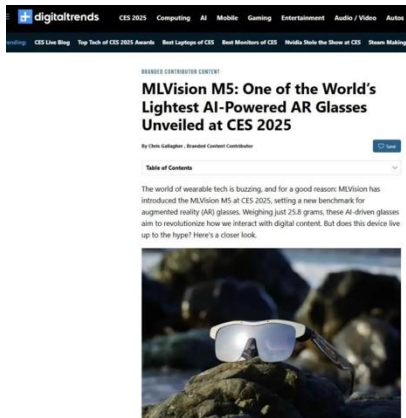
digitaltrends CES 2025 Computing AI Mobile Gaming Entertainment Audio / Video Autos

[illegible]ending CES Live Blog Top Tech of CES 2025 Awards Best Laptops of CES Best Monitors of CES Nvidia Stole the Show at CES Steam Making

BRANDED CONTRIBUTOR CONTENT

MLVision M5: One of the World's Lightest AI-Powered AR Glasses Unveiled at CES 2025

By Chris Gallagher , Branded Content Contributor

Save

Table of Contents

The world of wearable tech is buzzing, and for a good reason: MLVision has introduced the MLVision M5 at CES 2025, setting a new benchmark for augmented reality (AR) glasses. Weighing just 25.8 grams, these AI-driven glasses aim to revolutionize how we interact with digital content. But does this device live up to the hype? Here's a closer look.